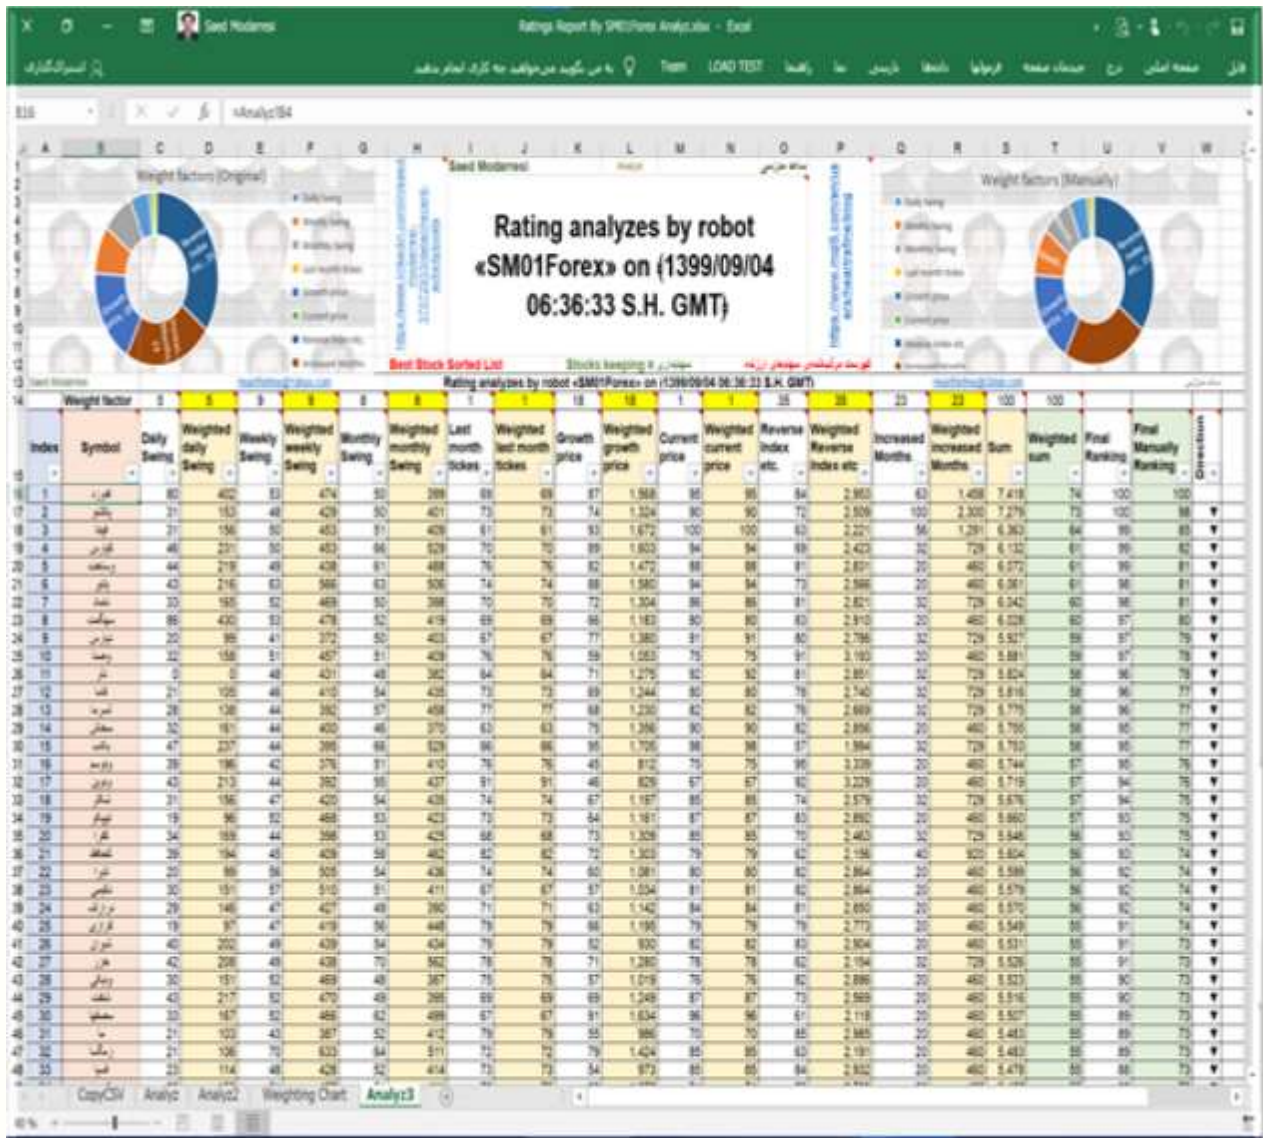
Saed Modarresi

Ratings Report By SM01Forex Analyz.xlsx - Excel

LOAD TEST

Team

=Analyz!B4

Weight factors (Original)

Weight factors (Manually)

Saed Modarresi

Rating analyzes by robot «SM01Forex» on {1399/09/04 06:36:33 S.H. GMT}

Best Stock Sorted List

Stocks keeping

Rating analyzes by robot «SM01Forex» on {1399/09/04 06:36:33 S.H. GMT}

| | Weight factor | 5 | 5 | 9 | 9 | 8 | 8 | 1 | 1 | 18 | 18 | 1 | 1 | 35 | 35 | 23 | 23 | 100 | 100 | | | |
|---|---|---|---|---|---|---|---|---|---|---|---|---|---|---|---|---|---|---|---|---|---|---|
| Index | Symbol | Daily Swing | Weighted daily Swing | Weekly Swing | Weighted weekly Swing | Monthly Swing | Weighted monthly Swing | Last month tickes | Weighted last month tickes | Growth price | Weighted growth price | Current price | Weighted current price | Reverse Index etc. | Weighted Reverse Index etc. | Increased Months | Weighted increased Months | Sum | Weighted sum | Final Ranking | Final Manually Ranking | Direction |
| 1 | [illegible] | 80 | 402 | 53 | 474 | 50 | 399 | 69 | 69 | 87 | 1,568 | 95 | 95 | 84 | 2,953 | 63 | 1,458 | 7,418 | 74 | 100 | 100 | ▼ |
| 2 | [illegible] | 31 | 153 | 48 | 429 | 50 | 401 | 73 | 73 | 74 | 1,324 | 90 | 90 | 72 | 2,509 | 100 | 2,300 | 7,279 | 73 | 100 | 98 | ▼ |
| 3 | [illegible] | 31 | 156 | 50 | 453 | 51 | 409 | 61 | 61 | 93 | 1,672 | 100 | 100 | 63 | 2,221 | 56 | 1,291 | 6,363 | 64 | 99 | 85 | ▼ |